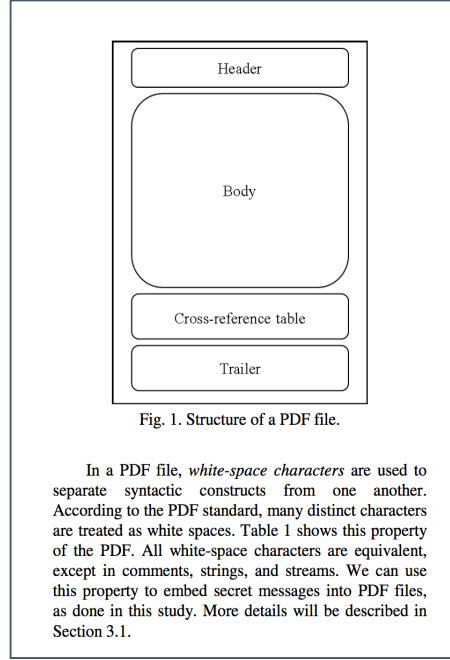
Header

Body

Cross-reference table

Trailer

Fig. 1. Structure of a PDF file.

In a PDF file, *white-space characters* are used to separate syntactic constructs from one another. According to the PDF standard, many distinct characters are treated as white spaces. Table 1 shows this property of the PDF. All white-space characters are equivalent, except in comments, strings, and streams. We can use this property to embed secret messages into PDF files, as done in this study. More details will be described in Section 3.1.